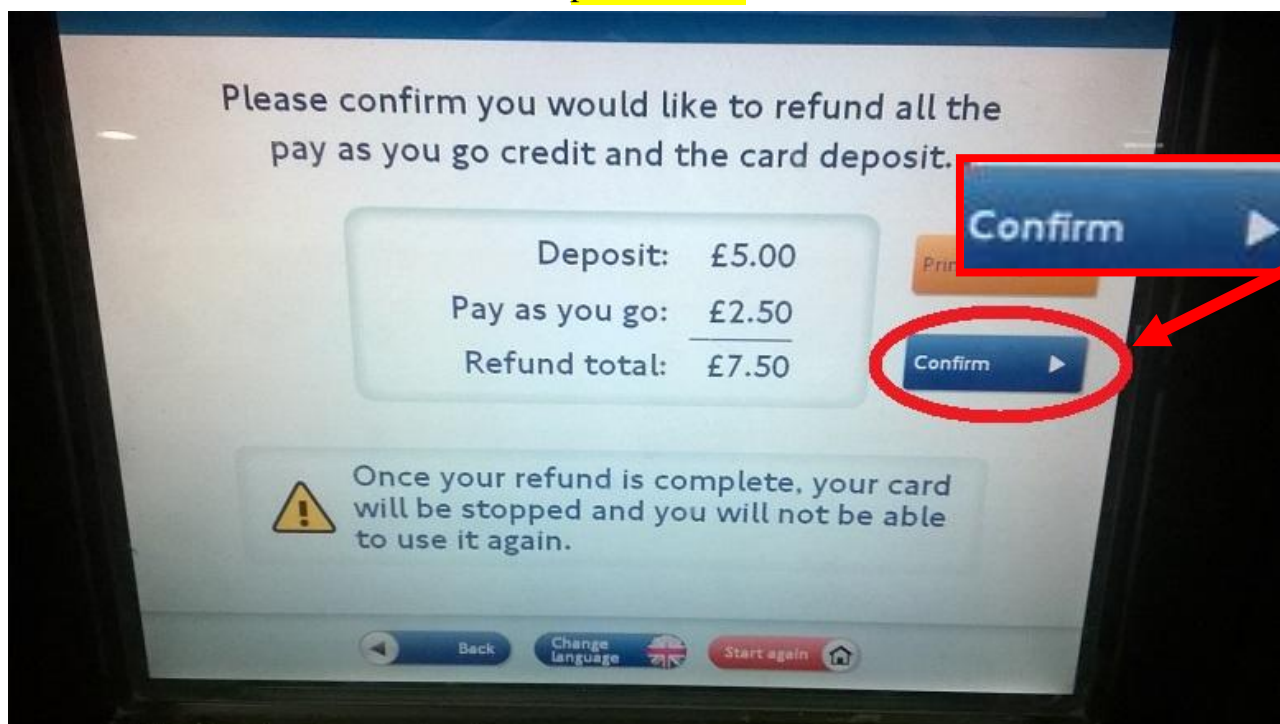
Please confirm you would like to refund all the pay as you go credit and the card deposit.

| | |
|---|---|
| Deposit: | £5.00 |
| Pay as you go: | £2.50 |
| Refund total: | £7.50 |

Pri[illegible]

Confirm

Confirm

Once your refund is complete, your card will be stopped and you will not be able to use it again.

Back

Change language

Start again